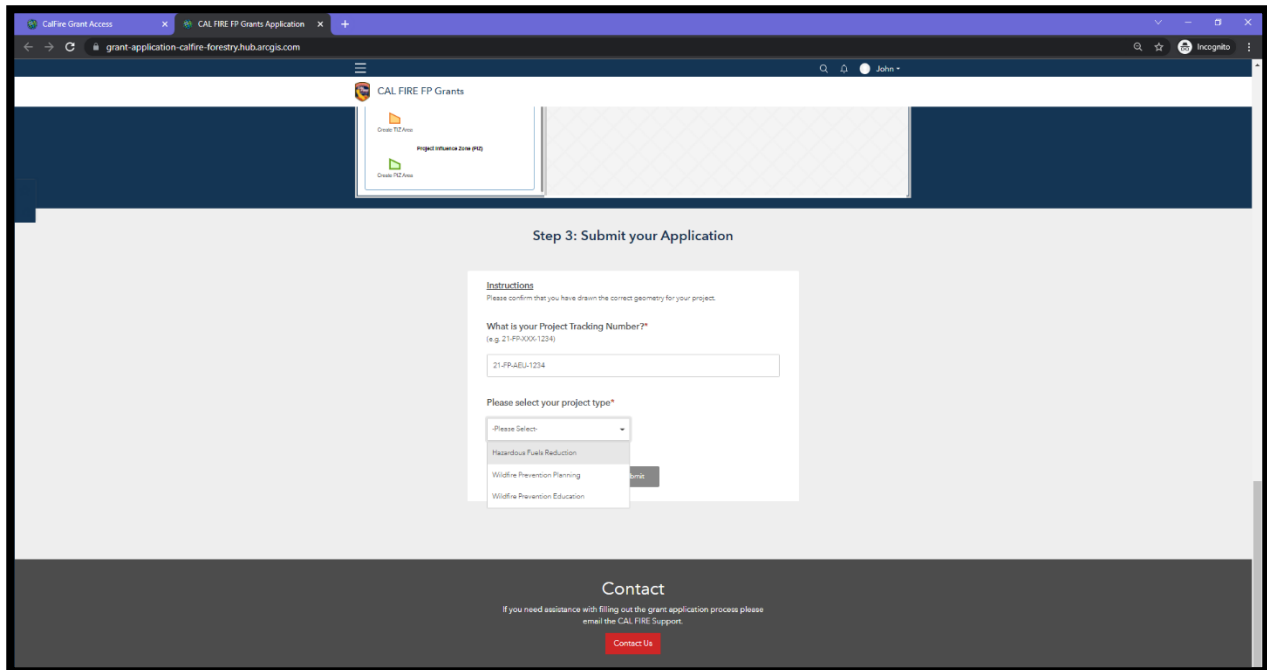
CalFire Grant Access
CAL FIRE FP Grants Application
grant-application-calfire-forestry.hub.arcgis.com
Incognito
John
CAL FIRE FP Grants
Create TIZ Area
Project Influence Zone (PIZ)
Create PIZ Area

Step 3: Submit your Application

Instructions
Please confirm that you have drawn the correct geometry for your project.

What is your Project Tracking Number?*
(e.g. 21-FP-XXX-1234)

21-FP-AEU-1234

Please select your project type*

-Please Select-
Hazardous Fuels Reduction
Wildfire Prevention Planning
Wildfire Prevention Education
bmit

Contact
If you need assistance with filling out the grant application process please email the CAL FIRE Support.
Contact Us